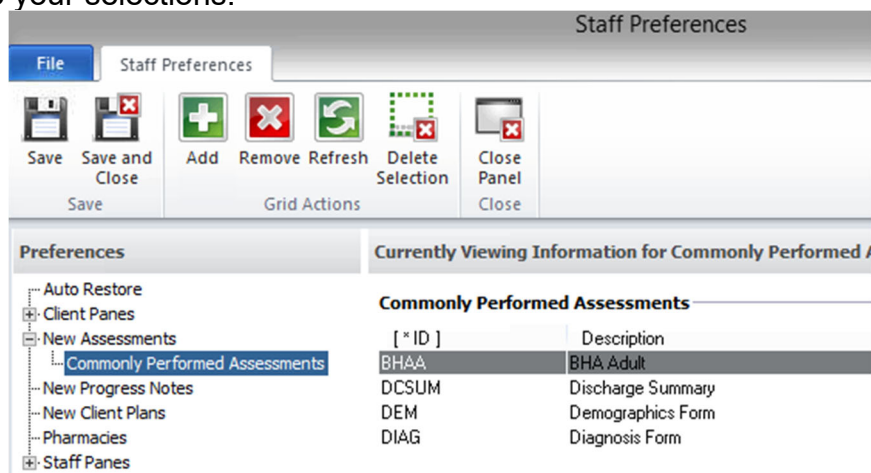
your selections.

Staff Preferences

File
Staff Preferences

Save
Save and Close
Save

Add
Remove
Refresh
Delete Selection
Grid Actions

Close Panel
Close

Preferences

Auto Restore
Client Panes
New Assessments
Commonly Performed Assessments
New Progress Notes
New Client Plans
Pharmacies
Staff Panes

Currently Viewing Information for Commonly Performed A

Commonly Performed Assessments

| [ * ID ] | Description |
|---|---|
| BHAA | BHA Adult |
| DCSUM | Discharge Summary |
| DEM | Demographics Form |
| DIAG | Diagnosis Form |